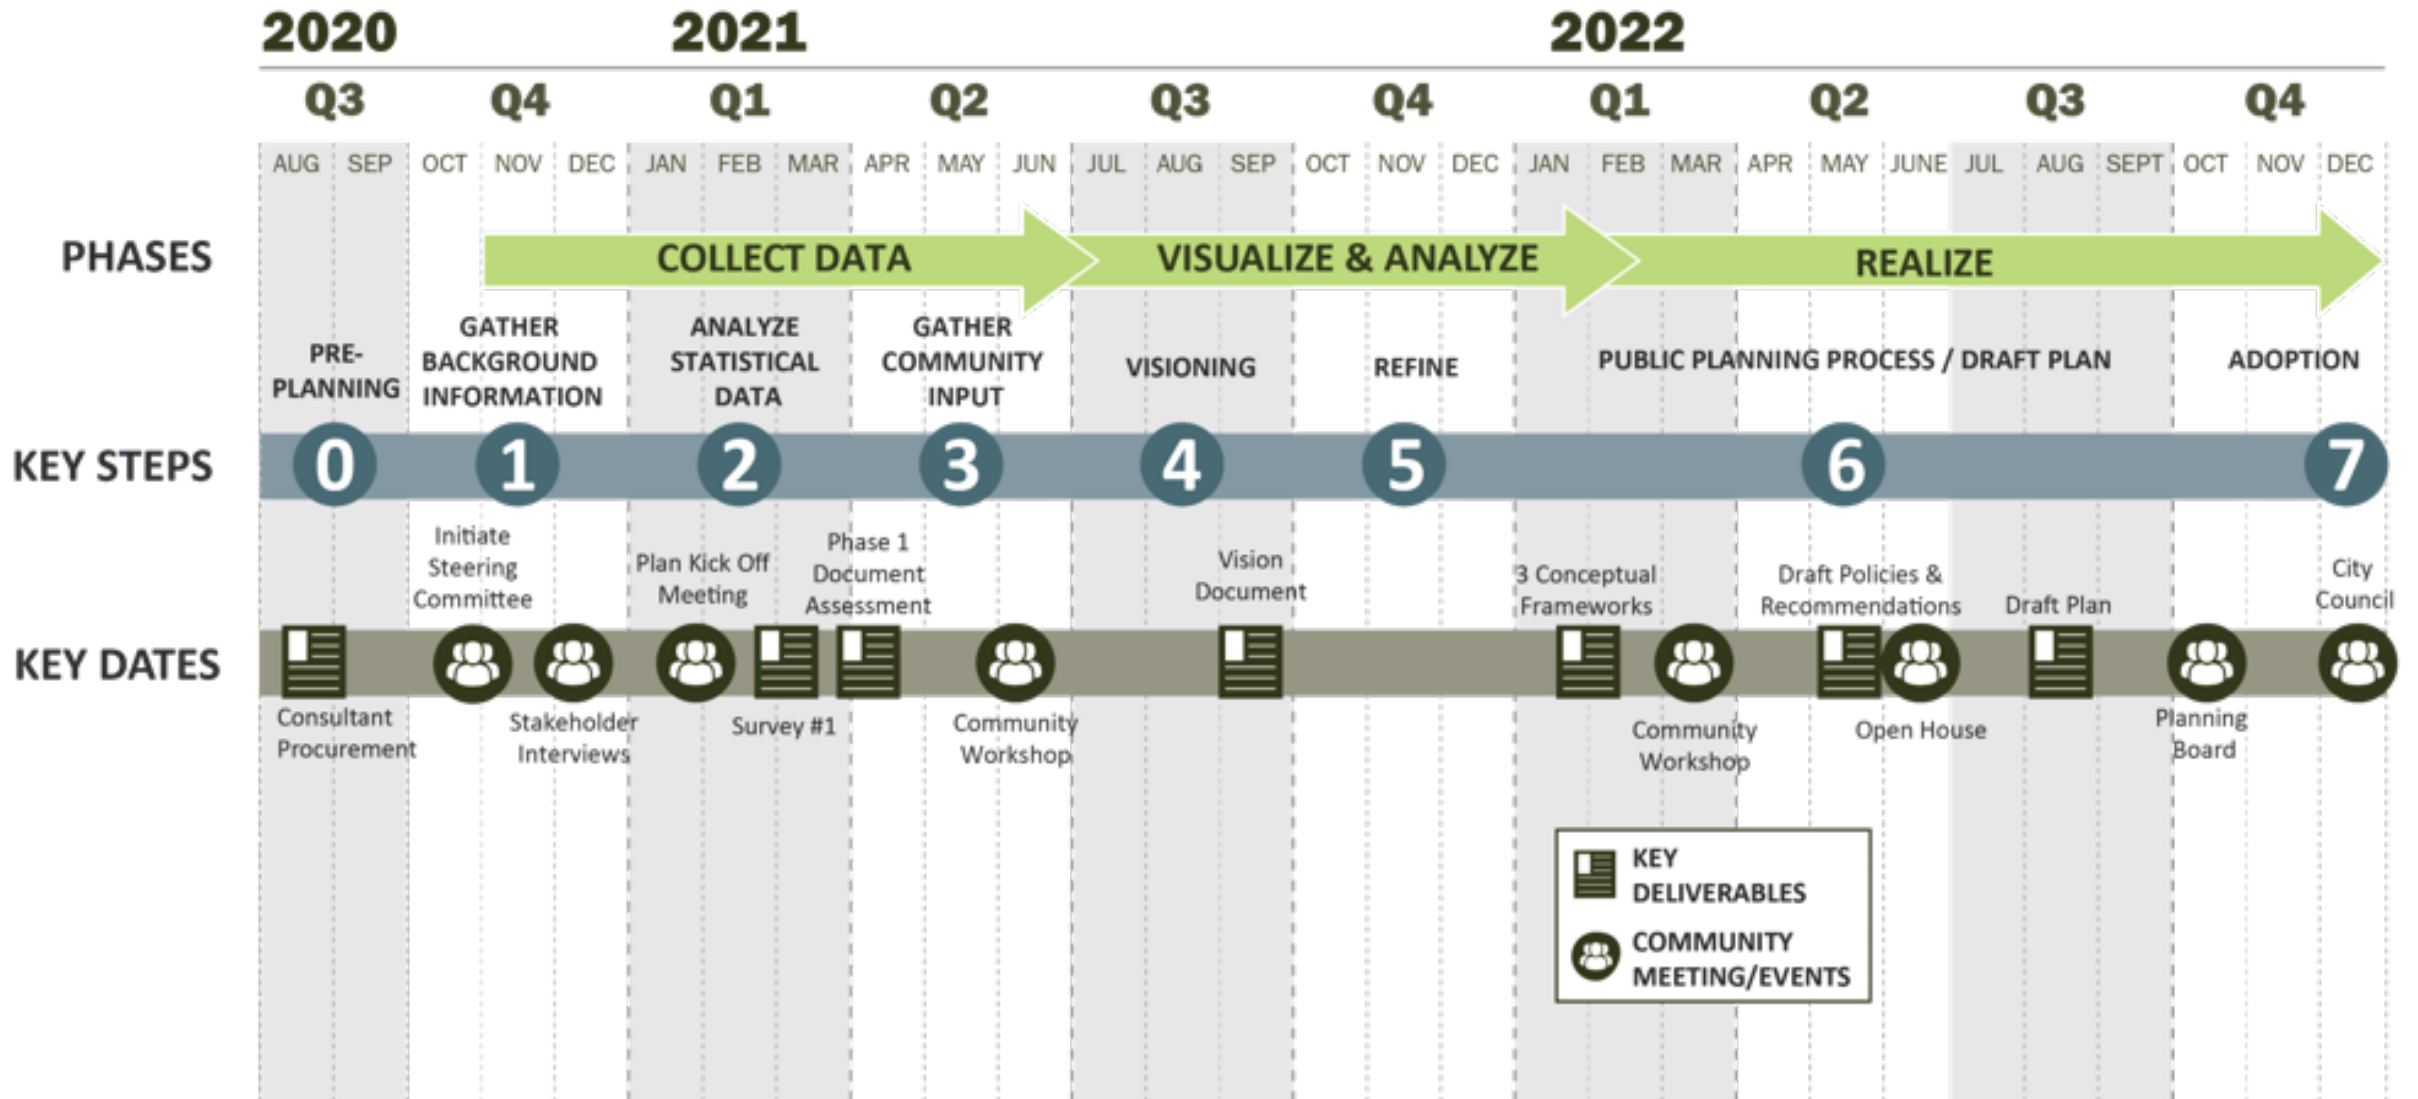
2020 2021 2022

Q3 Q4 Q1 Q2 Q3 Q4 Q1 Q2 Q3 Q4

AUG SEP OCT NOV DEC JAN FEB MAR APR MAY JUN JUL AUG SEP OCT NOV DEC JAN FEB MAR APR MAY JUNE JUL AUG SEPT OCT NOV DEC

PHASES

COLLECT DATA

VISUALIZE & ANALYZE

REALIZE

PRE-PLANNING

GATHER BACKGROUND INFORMATION

ANALYZE STATISTICAL DATA

GATHER COMMUNITY INPUT

VISIONING

REFINE

PUBLIC PLANNING PROCESS / DRAFT PLAN

ADOPTION

KEY STEPS

0 1 2 3 4 5 6 7

Initiate Steering Committee

Plan Kick Off Meeting

Phase 1 Document Assessment

Vision Document

3 Conceptual Frameworks

Draft Policies & Recommendations

Draft Plan

City Council

KEY DATES

Consultant Procurement

Stakeholder Interviews

Survey #1

Community Workshop

Community Workshop

Open House

Planning Board

KEY DELIVERABLES

COMMUNITY MEETING/EVENTS